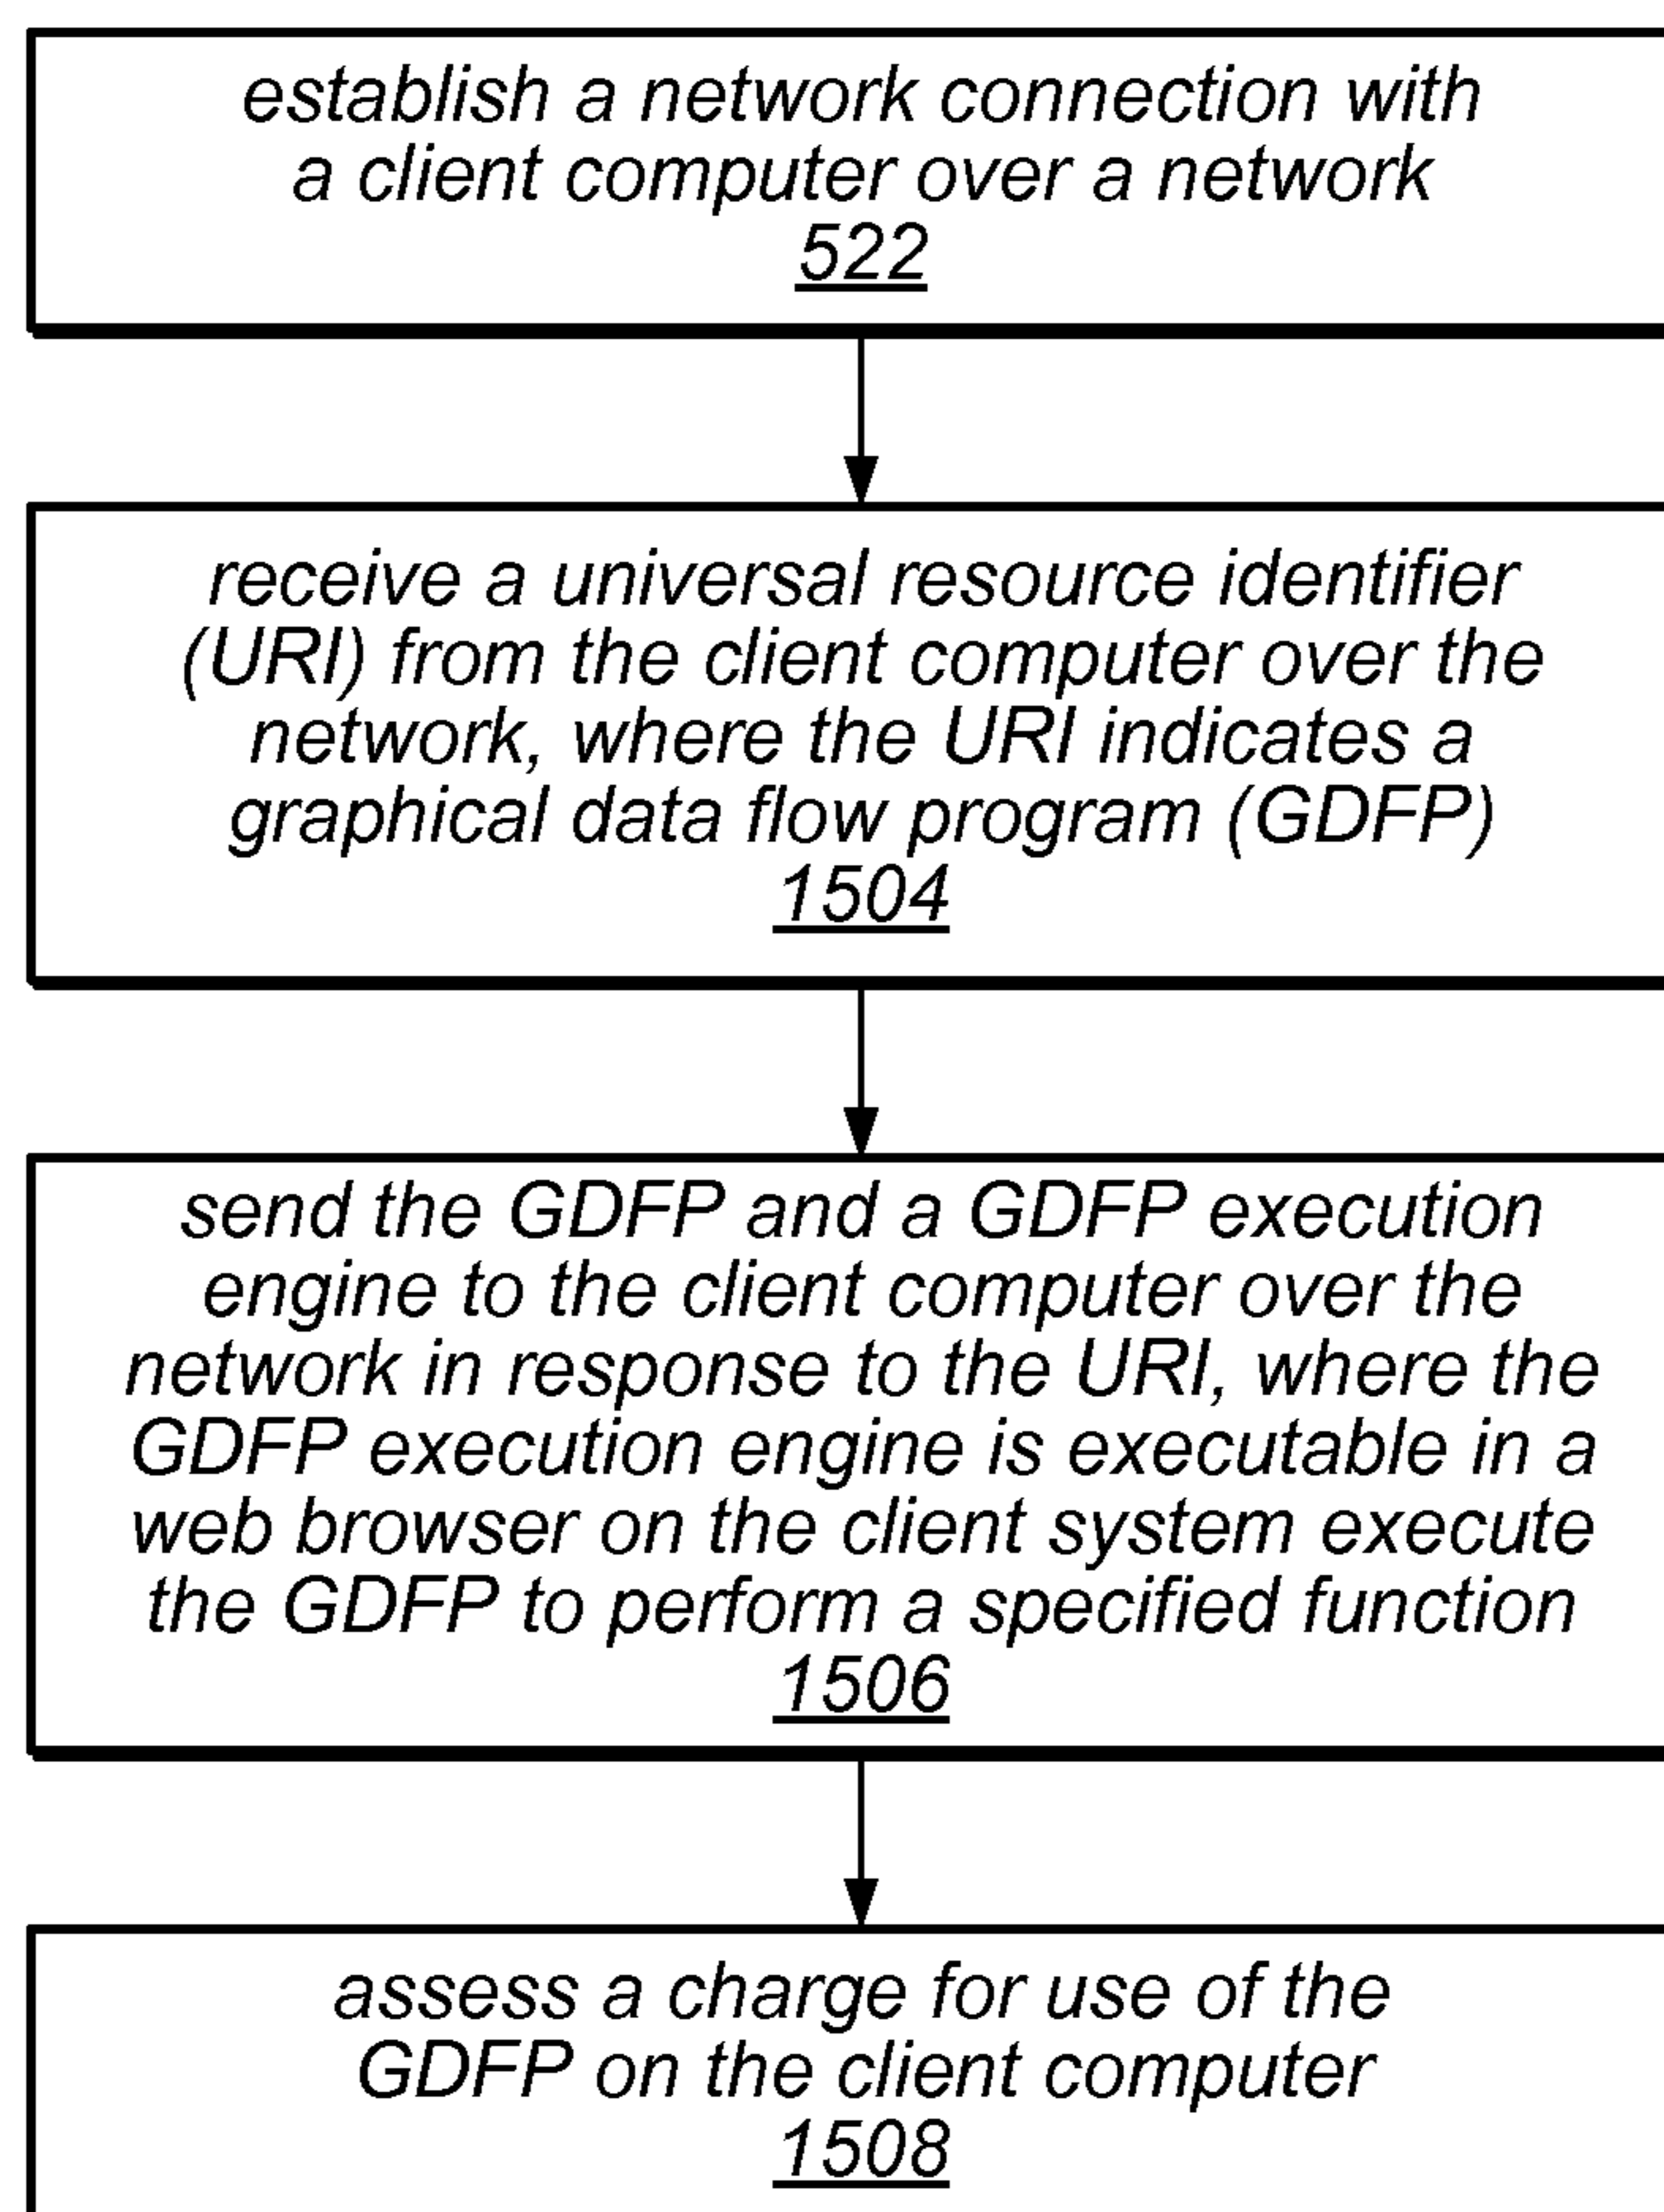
establish a network connection with a client computer over a network
522

receive a universal resource identifier (URI) from the client computer over the network, where the URI indicates a graphical data flow program (GDFP)
1504

send the GDFP and a GDFP execution engine to the client computer over the network in response to the URI, where the GDFP execution engine is executable in a web browser on the client system execute the GDFP to perform a specified function
1506

assess a charge for use of the GDFP on the client computer
1508